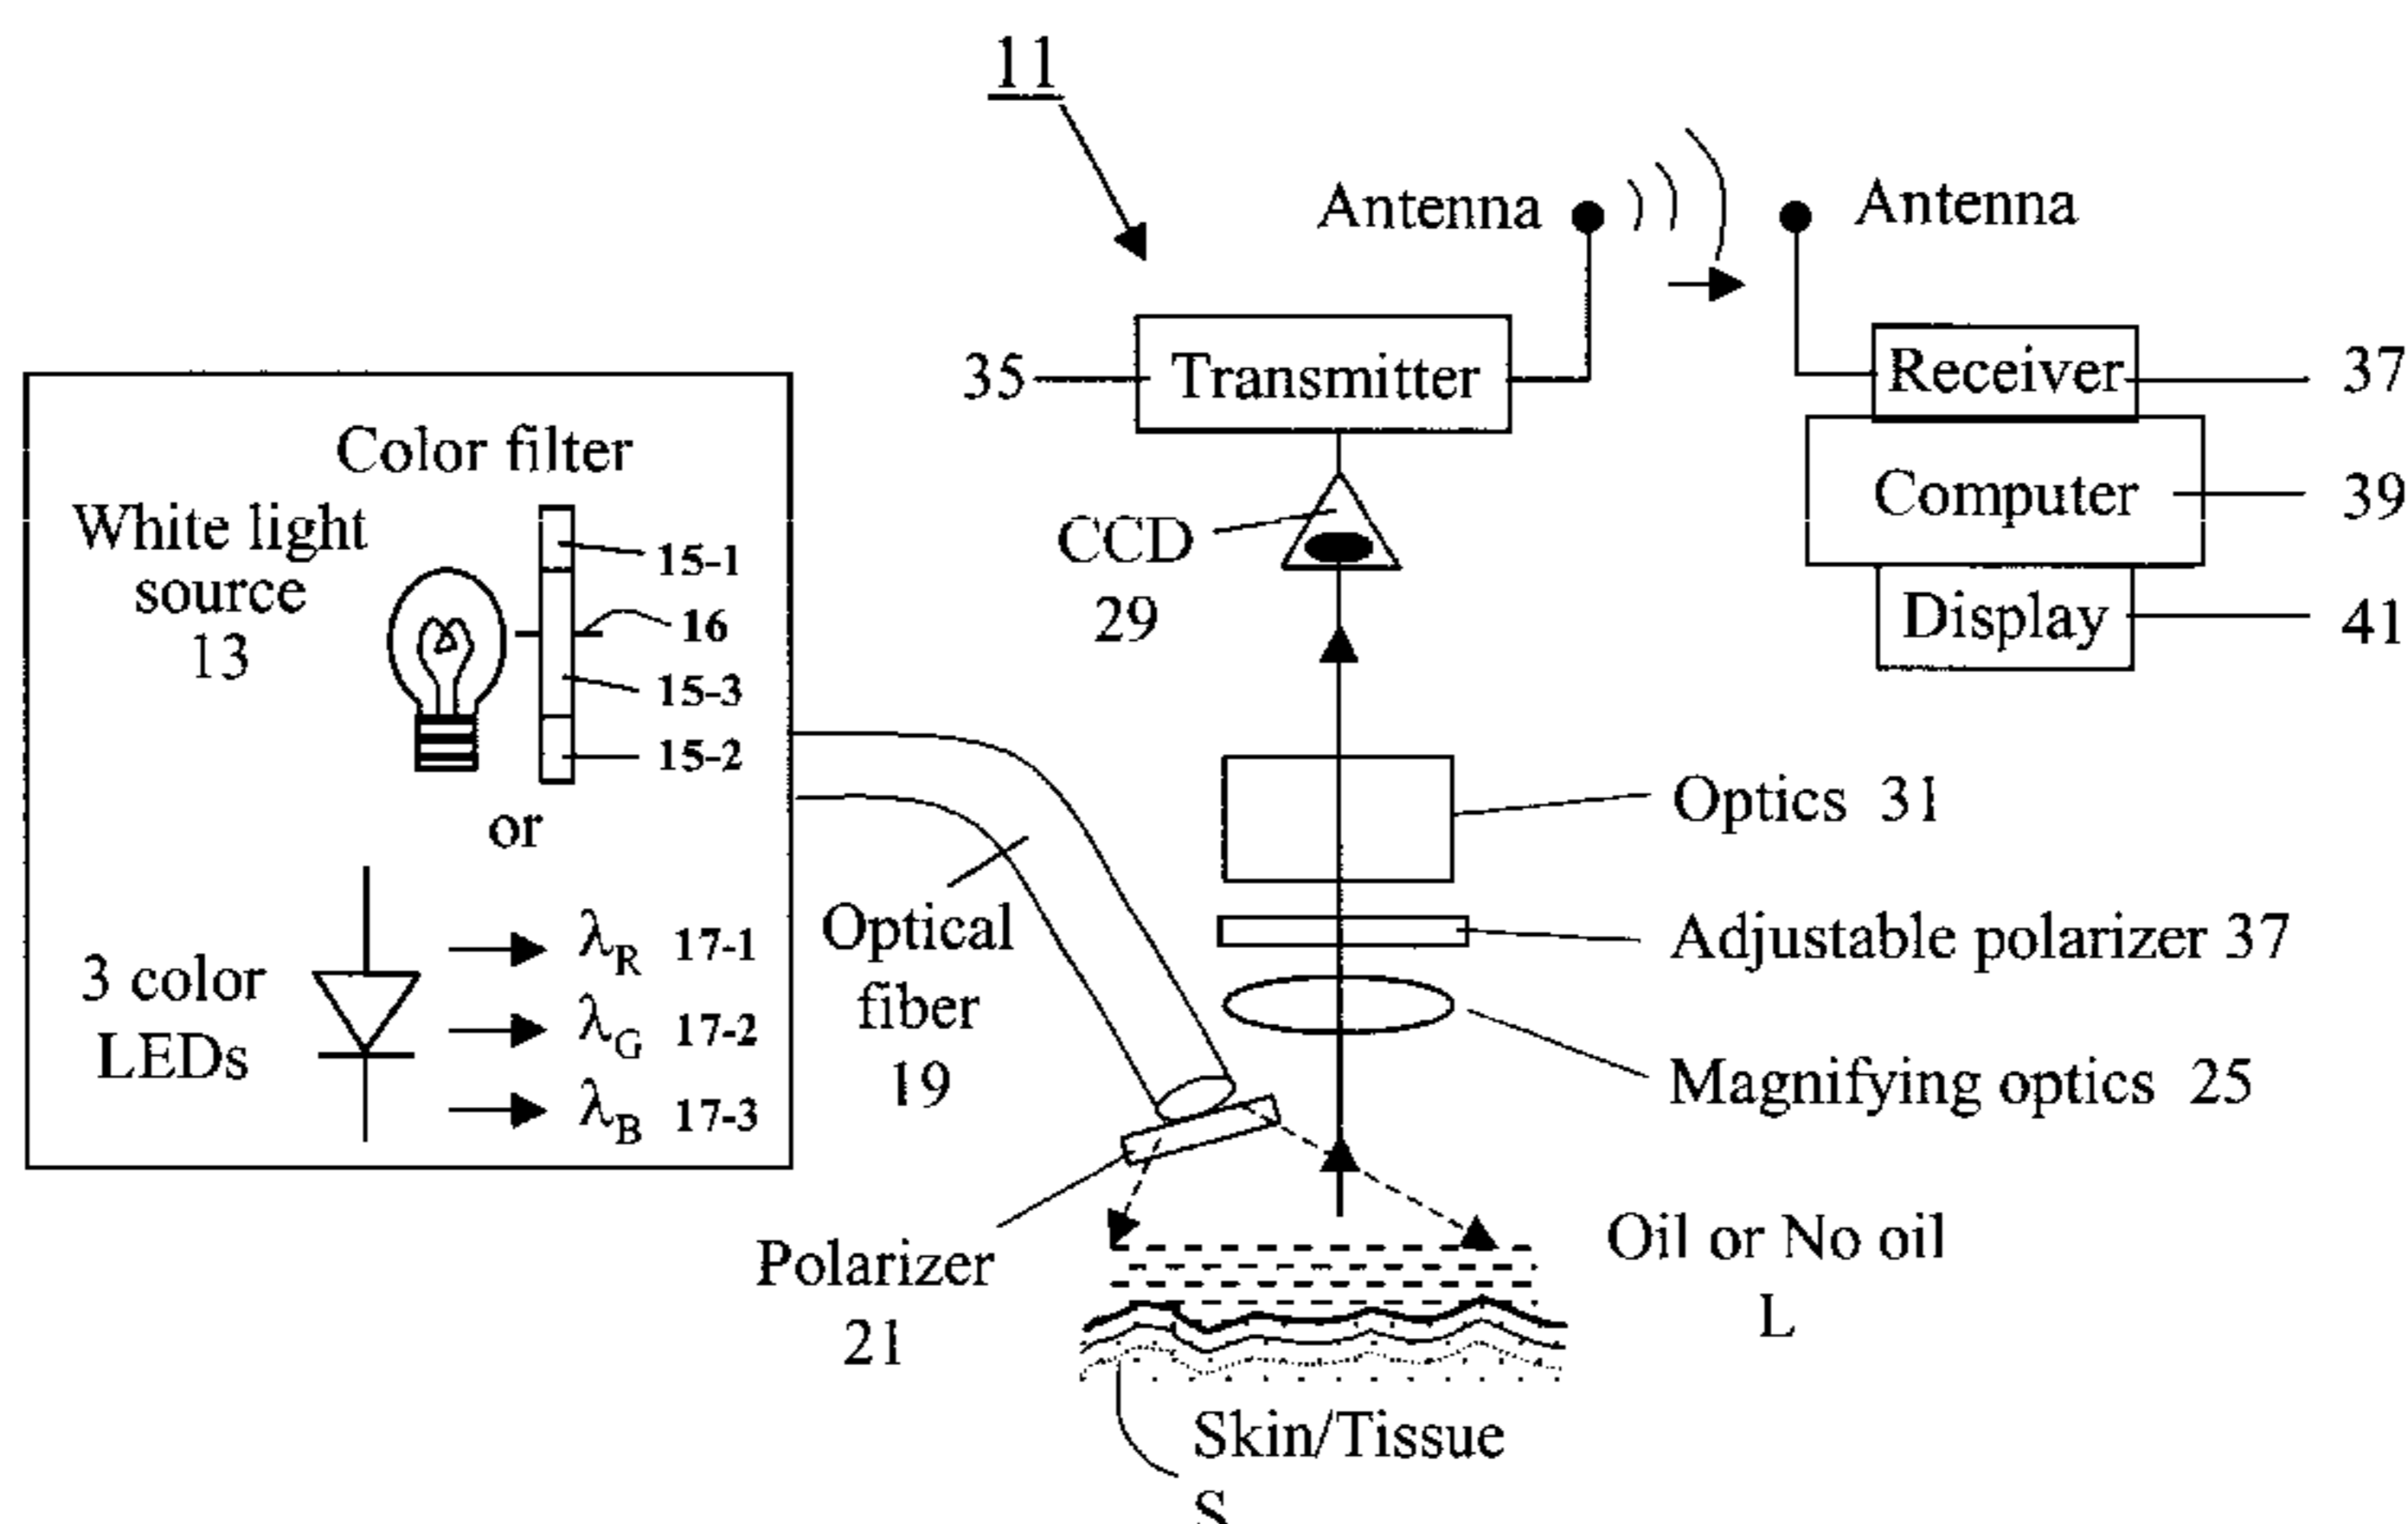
11

Antenna

Antenna

35 Transmitter

Receiver 37

Computer 39

Display 41

Color filter

White light source 13

15-1

16

15-3

15-2

or

CCD 29

Optics 31

Adjustable polarizer 37

Magnifying optics 25

3 color LEDs

$\lambda_R$ 17-1

$\lambda_G$ 17-2

$\lambda_B$ 17-3

Optical fiber 19

Polarizer 21

Oil or No oil L

Skin/Tissue S